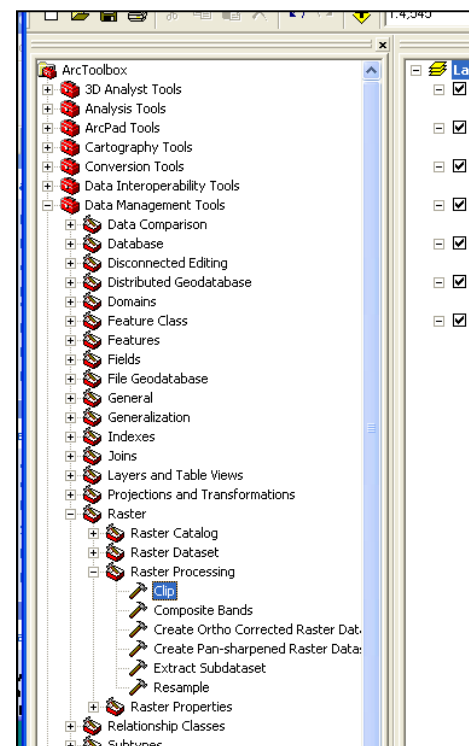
1:4,545

ArcToolbox
3D Analyst Tools
Analysis Tools
ArcPad Tools
Cartography Tools
Conversion Tools
Data Interoperability Tools
Data Management Tools
Data Comparison
Database
Disconnected Editing
Distributed Geodatabase
Domains
Feature Class
Features
Fields
File Geodatabase
General
Generalization
Indexes
Joins
Layers and Table Views
Projections and Transformations
Raster
Raster Catalog
Raster Dataset
Raster Processing
Clip
Composite Bands
Create Ortho Corrected Raster Dat
Create Pan-sharpened Raster Data
Extract Subdataset
Resample
Raster Properties
Relationship Classes
Subtypes

La